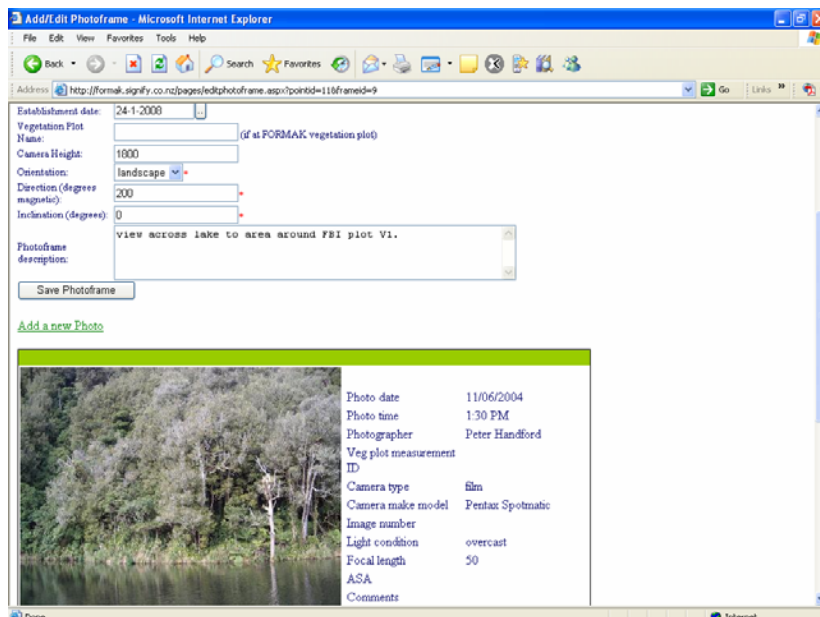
Add/Edit Photoframe - Microsoft Internet Explorer

File Edit View Favorites Tools Help

Back Search Favorites

Address http://formak.signify.co.nz/pages/editphotoframe.aspx?pointid=11&frameid=9 Go Links

Establishment date: 24-1-2008 ...

Vegetation Plot Name: (if at FORMAK vegetation plot)

Camera Height: 1800

Orientation: landscape *

Direction (degrees magnetic): 200 *

Inclination (degrees): 0 *

Photoframe description: view across lake to area around FBI plot V1.

Save Photoframe

Add a new Photo

| | |
|---|---|
| Photo date | 11/06/2004 |
| Photo time | 1:30 PM |
| Photographer | Peter Handford |
| Veg plot measurement ID | |
| Camera type | film |
| Camera make model | Pentax Spotmatic |
| Image number | |
| Light condition | overcast |
| Focal length | 50 |
| ASA | |
| Comments | |

Done Internet